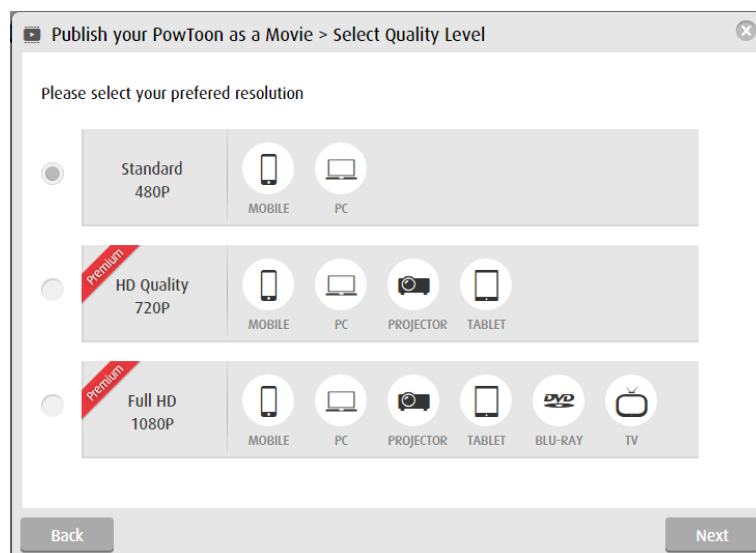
Publish your PowToon as a Movie > Select Quality Level

Please select your prefered resolution

Standard
480P

MOBILE
PC

Premium
HD Quality
720P

MOBILE
PC
PROJECTOR
TABLET

Premium
Full HD
1080P

MOBILE
PC
PROJECTOR
TABLET
DVD
BLU-RAY
TV

Back
Next